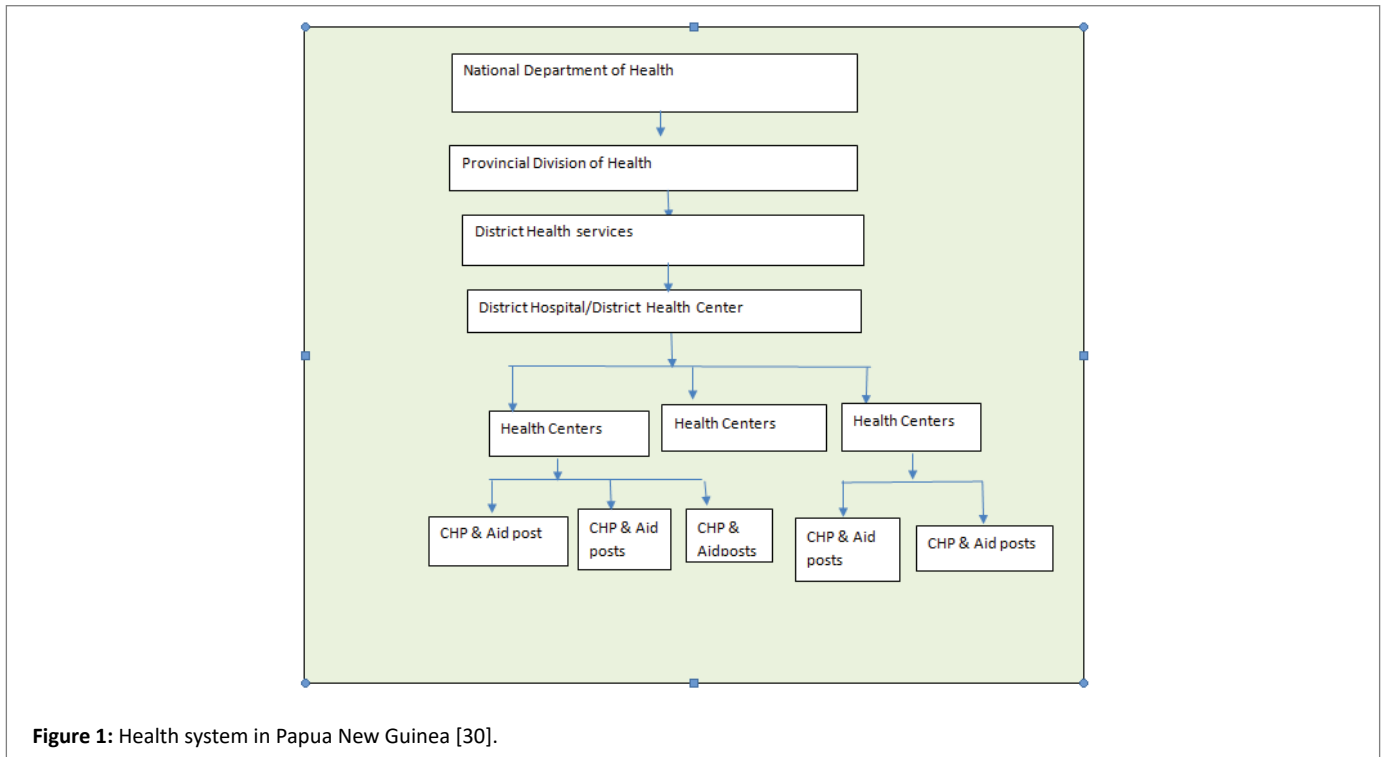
National Department of Health

Provincial Division of Health

District Health services

District Hospital/District Health Center

Health Centers

Health Centers

Health Centers

CHP & Aid post

CHP & Aid posts

CHP & Aidposts

CHP & Aid posts

CHP & Aid posts

**Figure 1:** Health system in Papua New Guinea [30].